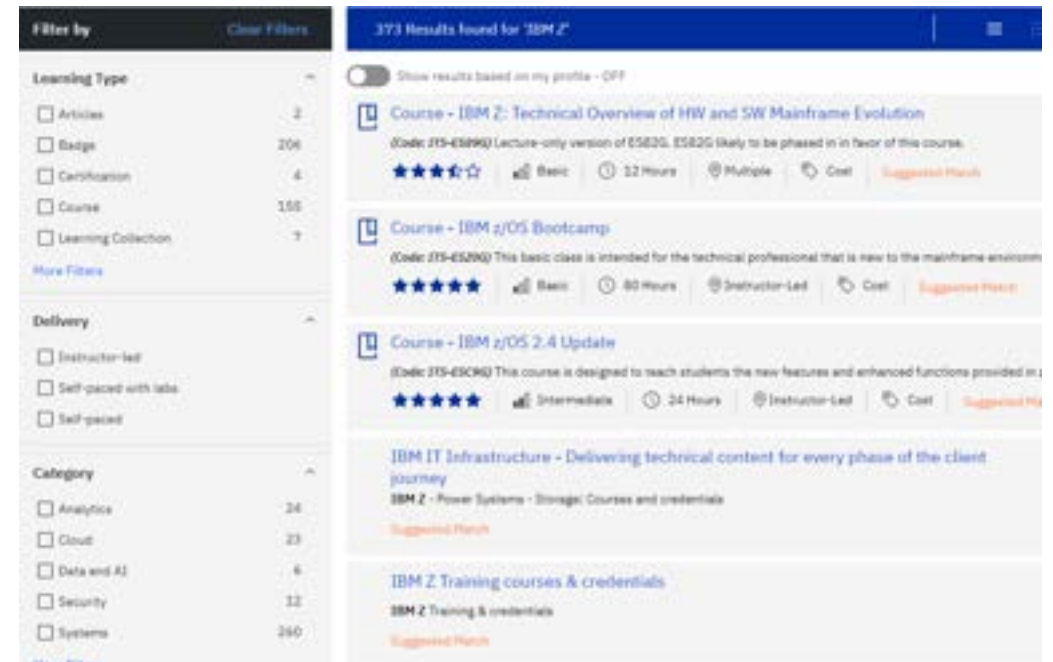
Filter by Clear Filters

Learning Type

Articles 2
Badge 206
Certification 4
Course 155
Learning Collection 7
More Filters

Delivery

Instructor-led
Self-paced with labs
Self-paced

Category

Analytics 24
Cloud 23
Data and AI 6
Security 12
Systems 260

373 Results found for "IBM Z"

Show results based on my profile - OFF

Course - IBM Z: Technical Overview of HW and SW Mainframe Evolution
(Code: 3T5-ES89G) Lecture-only version of ES82G. ES82G likely to be phased in in favor of this course.
Basic | 12 Hours | Multiple | Cost | Suggested Match

Course - IBM z/OS Bootcamp
(Code: 3T5-ES29G) This basic class is intended for the technical professional that is new to the mainframe environm
Basic | 80 Hours | Instructor-Led | Cost | Suggested Match

Course - IBM z/OS 2.4 Update
(Code: 3T5-ES C4G) This course is designed to teach students the new features and enhanced functions provided in
Intermediate | 24 Hours | Instructor-Led | Cost | Suggested Ma

IBM IT Infrastructure - Delivering technical content for every phase of the client journey
IBM Z - Power Systems - Storage: Courses and credentials
Suggested Match

IBM Z Training courses & credentials
IBM Z Training & credentials
Suggested Match